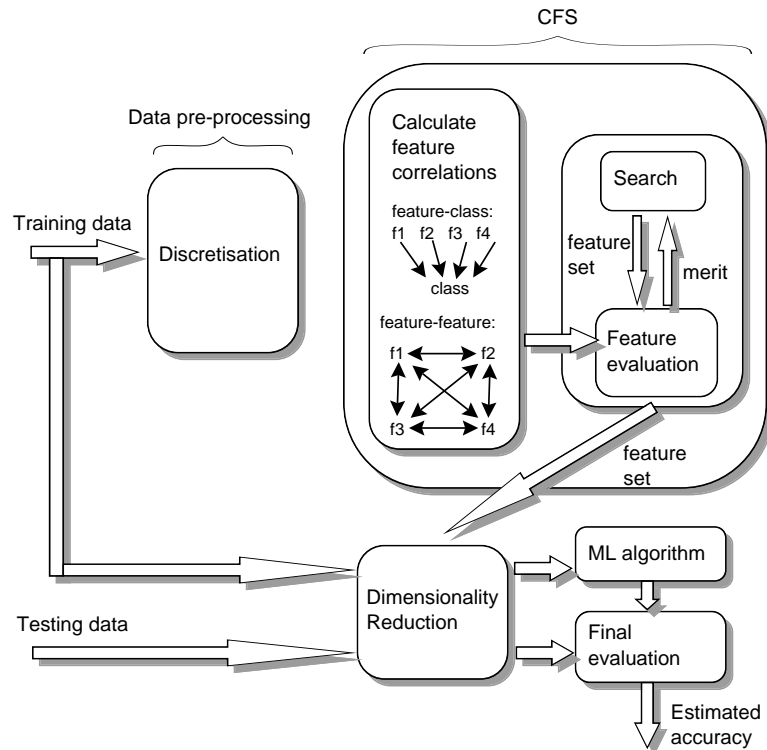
CFS

Data pre-processing

Training data

Discretisation

Calculate feature correlations

feature-class:

f1 f2 f3 f4

class

feature-feature:

f1 f2

f3 f4

Search

feature set

merit

Feature evaluation

feature set

ML algorithm

Dimensionality Reduction

Testing data

Final evaluation

Estimated accuracy